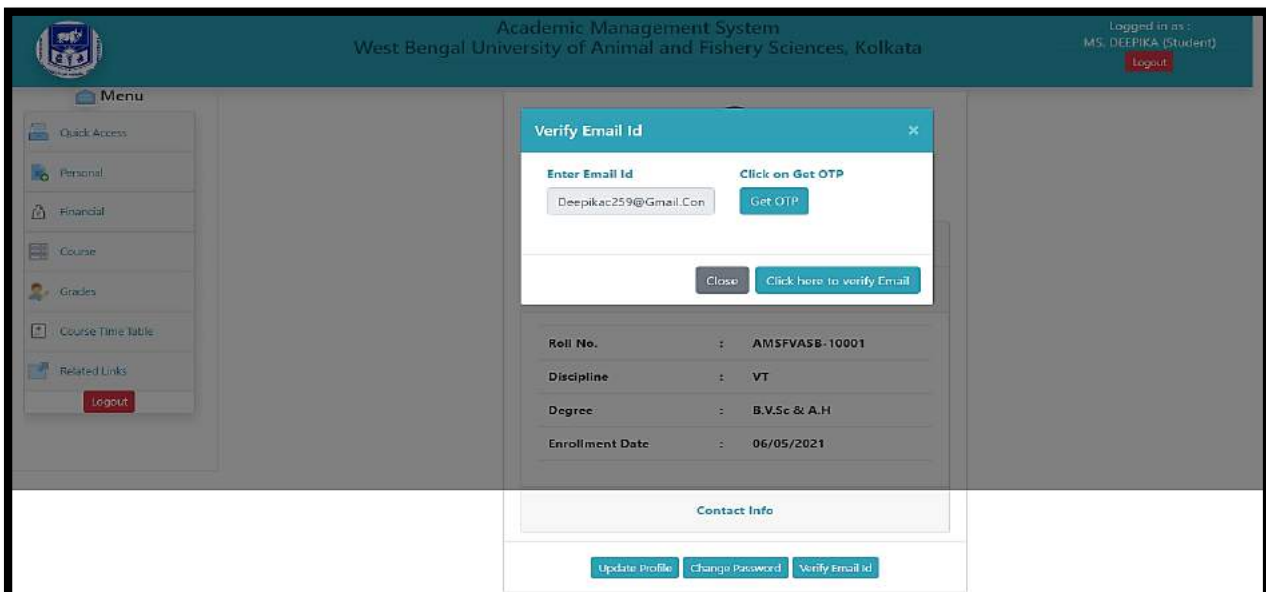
Academic Management System
West Bengal University of Animal and Fishery Sciences, Kolkata

Logged in as :
MS. DEEPIKA (Student)
Logout

Menu
Quick Access
Personal
Financial
Course
Grades
Course Time Table
Related Links
Logout

Verify Email Id
×
Enter Email Id
Deepikac259@Gmail.Con
Click on Get OTP
Get OTP
Close
Click here to verify Email

| Roll No. | : | AMSFVASB-10001 |
|---|---|---|
| Discipline | : | VT |
| Degree | : | B.V.Sc & A.H |
| Enrollment Date | : | 06/05/2021 |

Contact Info

Update Profile
Change Password
Verify Email Id